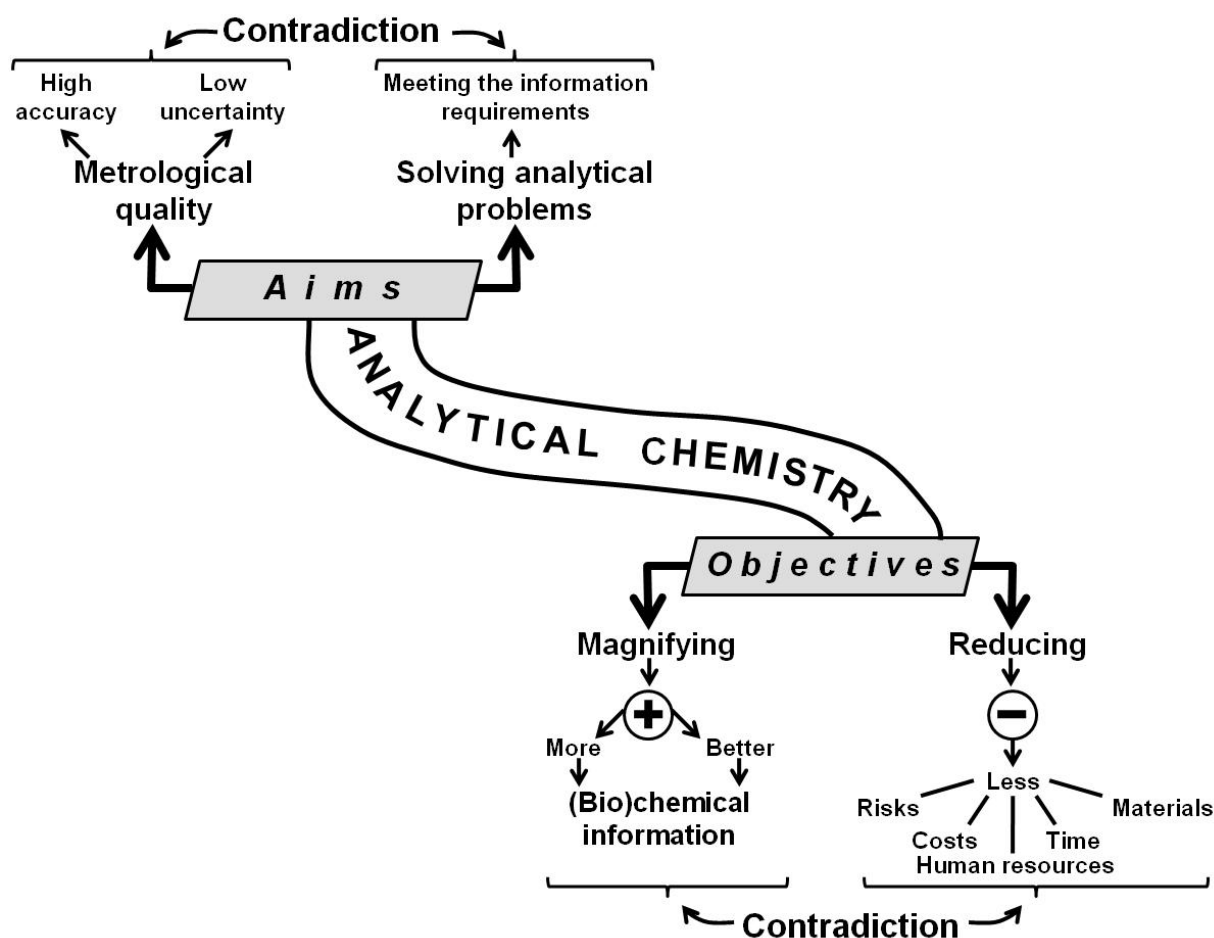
Contradiction

High accuracy

Low uncertainty

Meeting the information requirements

Metrological quality

Solving analytical problems

Aims

ANALYTICAL CHEMISTRY

Objectives

Magnifying

Reducing

More

Better

(Bio)chemical information

Less

Risks

Costs

Human resources

Time

Materials

Contradiction